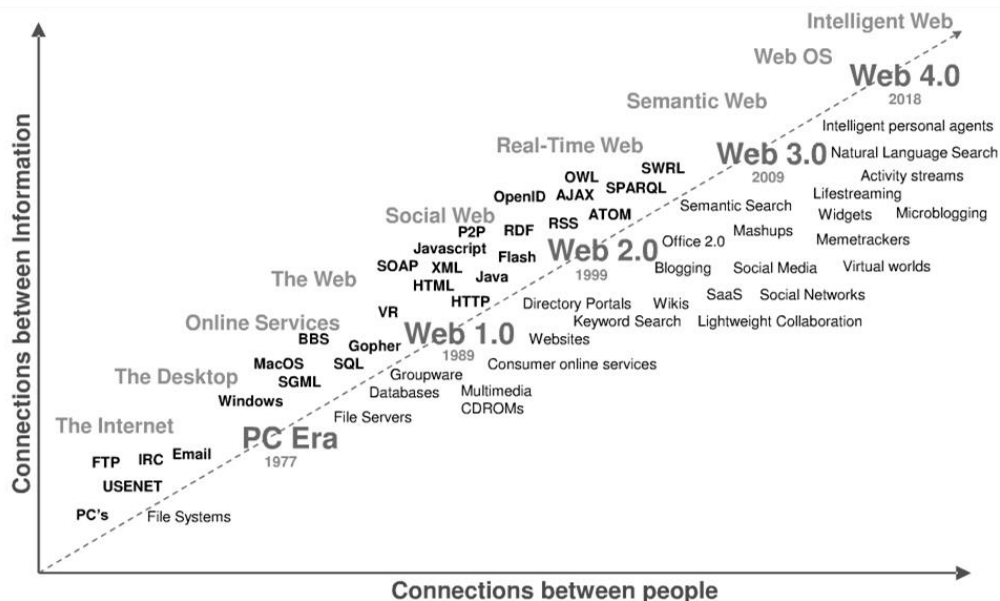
Intelligent Web
Web OS
Web 4.0
2018
Semantic Web
Intelligent personal agents
Real-Time Web
Web 3.0
Natural Language Search
2009
SWRL
OWL
SPARQL
Activity streams
OpenID
AJAX
Lifestreaming
ATOM
Semantic Search
Widgets
Microblogging
Social Web
RDF
P2P
RSS
Mashups
Memetrackers
Javascript
Flash
Web 2.0
Office 2.0
SOAP
XML
1999
Blogging
Social Media
Virtual worlds
The Web
Java
HTML
HTTP
Directory Portals
Wikis
SaaS
Social Networks
VR
Online Services
Keyword Search
Lightweight Collaboration
BBS
Web 1.0
Websites
Gopher
MacOS
SQL
1989
Consumer online services
The Desktop
SGML
Groupware
Databases
Multimedia
Windows
CDROMs
File Servers
The Internet
PC Era
Email
1977
FTP
IRC
USENET
PC's
File Systems
Connections between Information
Connections between people